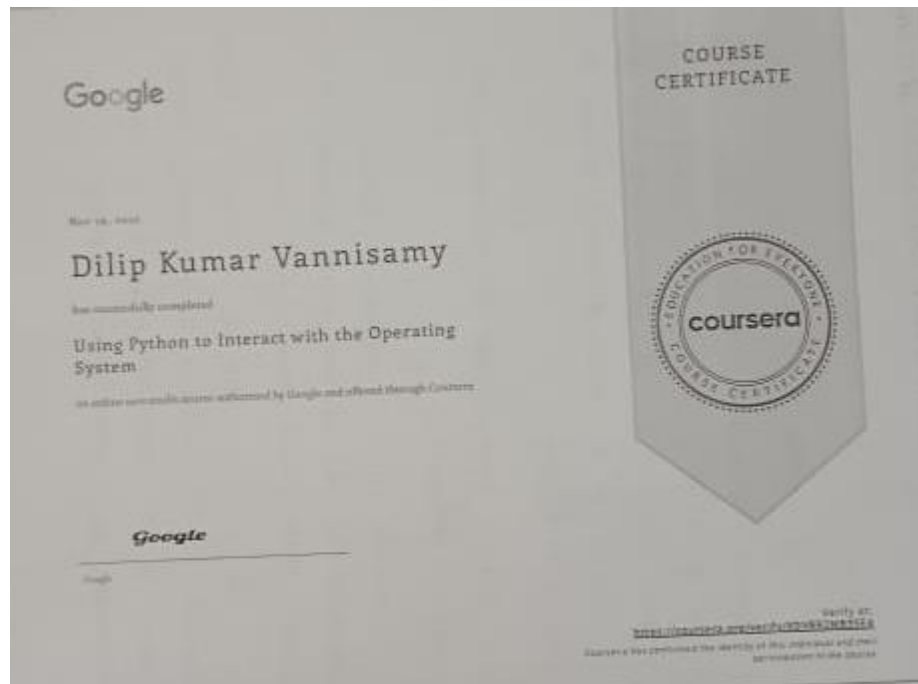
Google

COURSE CERTIFICATE

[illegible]

Dilip Kumar Vannisamy

has successfully completed

Using Python to Interact with the Operating System

an online non-credit course authorized by Google and offered through Coursera

EDUCATION FOR EVERYONE
coursera
COURSE CERTIFICATE

Google

Google

Verify at:
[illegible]
Coursera has confirmed the identity of this individual and their participation in the course.